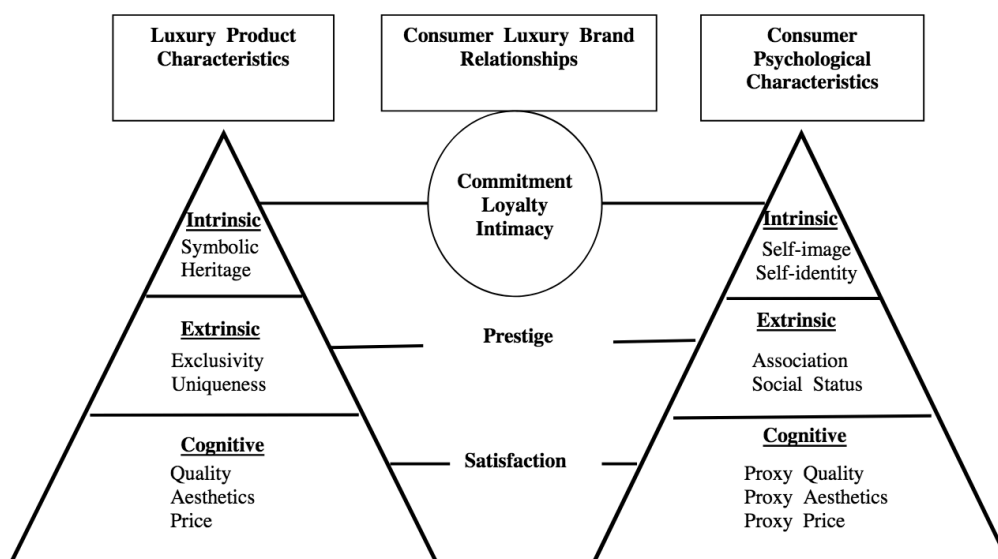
Luxury Product Characteristics

Consumer Luxury Brand Relationships

Consumer Psychological Characteristics

Intrinsic
Symbolic
Heritage

Extrinsic
Exclusivity
Uniqueness

Cognitive
Quality
Aesthetics
Price

Commitment
Loyalty
Intimacy

Prestige

Satisfaction

Intrinsic
Self-image
Self-identity

Extrinsic
Association
Social Status

Cognitive
Proxy Quality
Proxy Aesthetics
Proxy Price